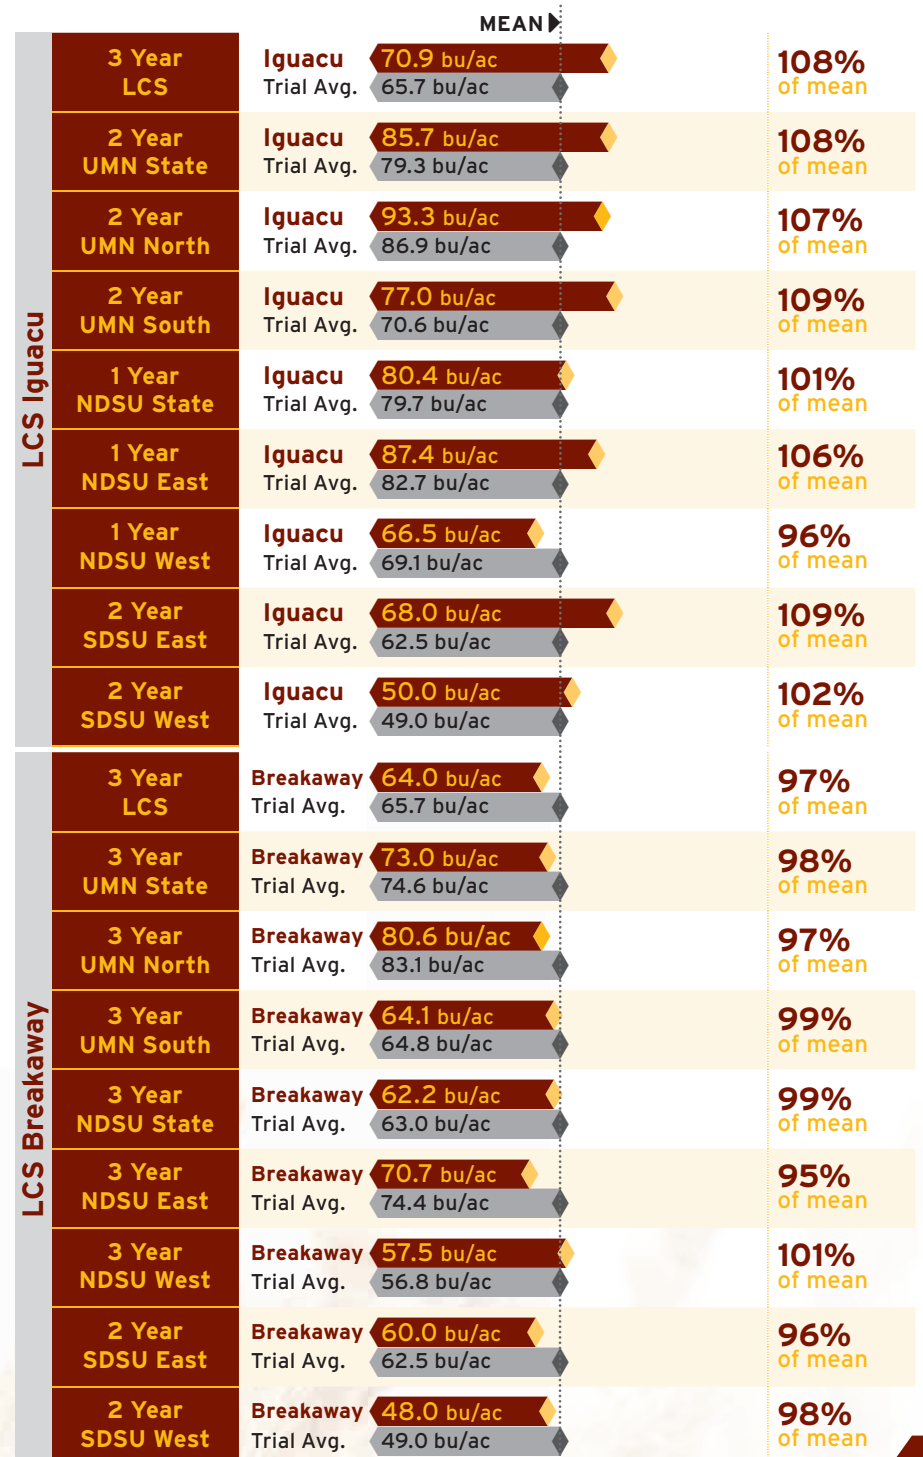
MEAN

LCS Iguacu

| | | | |
|---|---|---|---|
| 3 Year LCS | Iguacu<br>Trial Avg. | 70.9 bu/ac<br>65.7 bu/ac | 108% of mean |
| 2 Year UMN State | Iguacu<br>Trial Avg. | 85.7 bu/ac<br>79.3 bu/ac | 108% of mean |
| 2 Year UMN North | Iguacu<br>Trial Avg. | 93.3 bu/ac<br>86.9 bu/ac | 107% of mean |
| 2 Year UMN South | Iguacu<br>Trial Avg. | 77.0 bu/ac<br>70.6 bu/ac | 109% of mean |
| 1 Year NDSU State | Iguacu<br>Trial Avg. | 80.4 bu/ac<br>79.7 bu/ac | 101% of mean |
| 1 Year NDSU East | Iguacu<br>Trial Avg. | 87.4 bu/ac<br>82.7 bu/ac | 106% of mean |
| 1 Year NDSU West | Iguacu<br>Trial Avg. | 66.5 bu/ac<br>69.1 bu/ac | 96% of mean |
| 2 Year SDSU East | Iguacu<br>Trial Avg. | 68.0 bu/ac<br>62.5 bu/ac | 109% of mean |
| 2 Year SDSU West | Iguacu<br>Trial Avg. | 50.0 bu/ac<br>49.0 bu/ac | 102% of mean |

LCS Breakaway

| | | | |
|---|---|---|---|
| 3 Year LCS | Breakaway<br>Trial Avg. | 64.0 bu/ac<br>65.7 bu/ac | 97% of mean |
| 3 Year UMN State | Breakaway<br>Trial Avg. | 73.0 bu/ac<br>74.6 bu/ac | 98% of mean |
| 3 Year UMN North | Breakaway<br>Trial Avg. | 80.6 bu/ac<br>83.1 bu/ac | 97% of mean |
| 3 Year UMN South | Breakaway<br>Trial Avg. | 64.1 bu/ac<br>64.8 bu/ac | 99% of mean |
| 3 Year NDSU State | Breakaway<br>Trial Avg. | 62.2 bu/ac<br>63.0 bu/ac | 99% of mean |
| 3 Year NDSU East | Breakaway<br>Trial Avg. | 70.7 bu/ac<br>74.4 bu/ac | 95% of mean |
| 3 Year NDSU West | Breakaway<br>Trial Avg. | 57.5 bu/ac<br>56.8 bu/ac | 101% of mean |
| 2 Year SDSU East | Breakaway<br>Trial Avg. | 60.0 bu/ac<br>62.5 bu/ac | 96% of mean |
| 2 Year SDSU West | Breakaway<br>Trial Avg. | 48.0 bu/ac<br>49.0 bu/ac | 98% of mean |